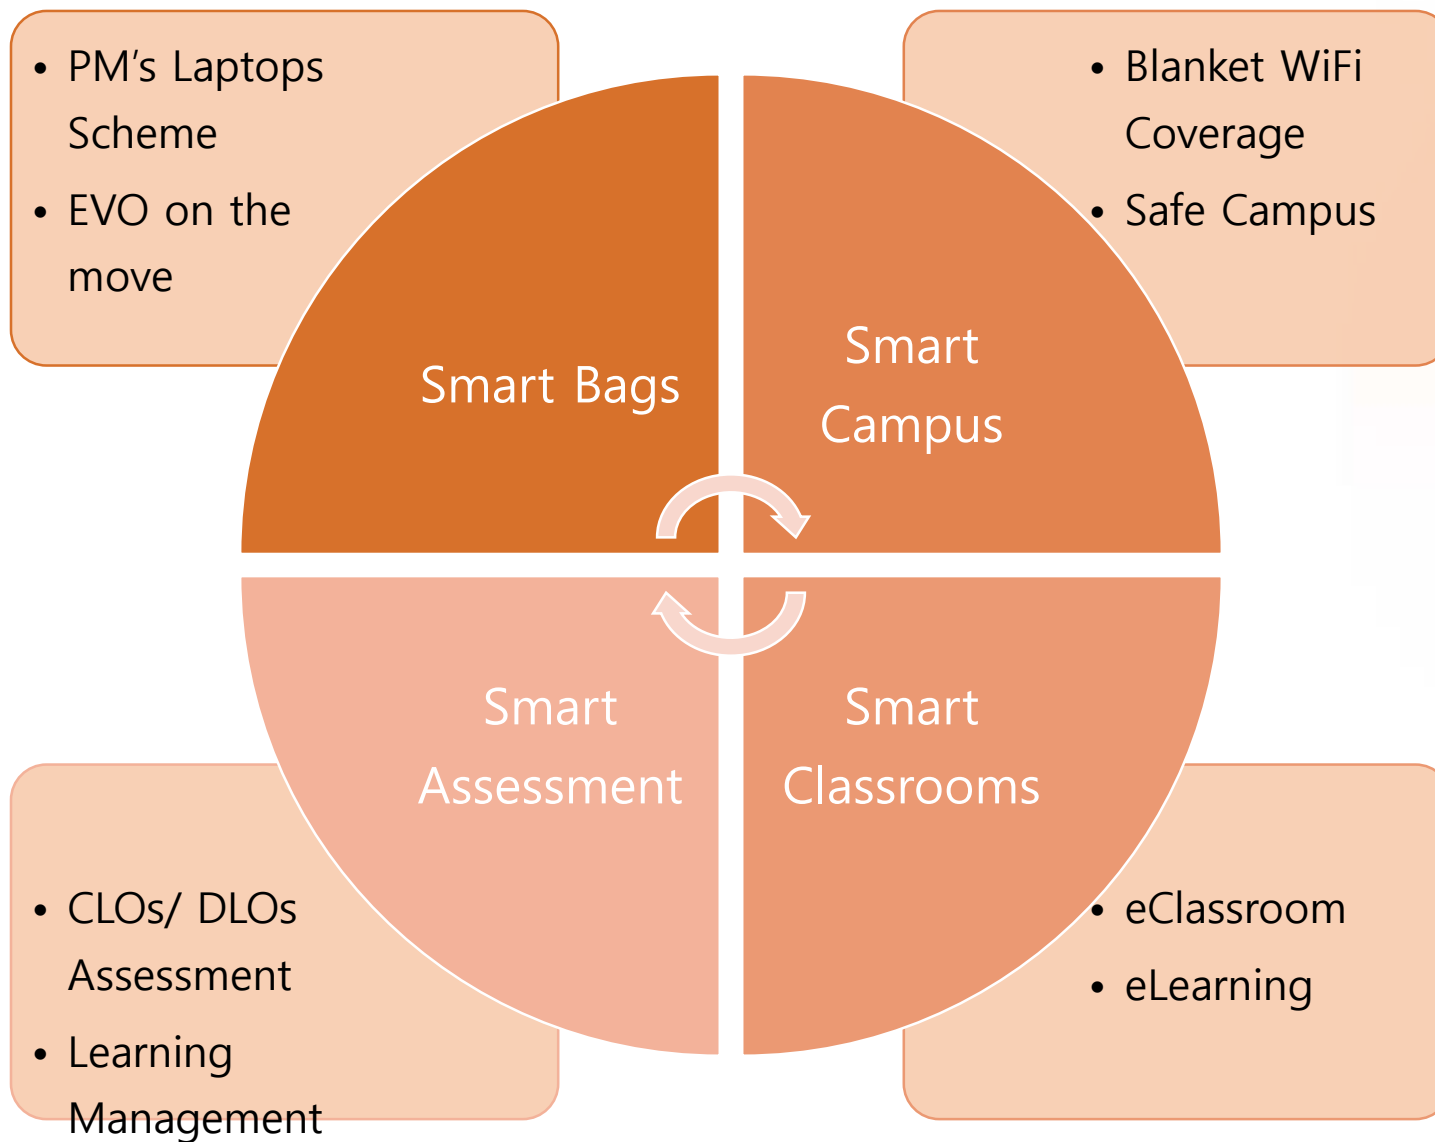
- PM's Laptops Scheme
- EVO on the move

- Blanket WiFi Coverage
- Safe Campus

Smart Bags

Smart Campus

Smart Assessment

Smart Classrooms

- CLOs/ DLOs Assessment
- Learning Management

- eClassroom
- eLearning